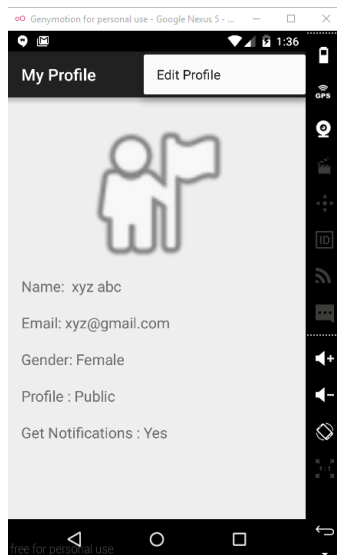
Genymotion for personal use - Google Nexus 5 - ...

1:36

My Profile

Edit Profile

GPS

ID

Name: xyz abc

Email: xyz@gmail.com

Gender: Female

Profile : Public

Get Notifications : Yes

free for personal use